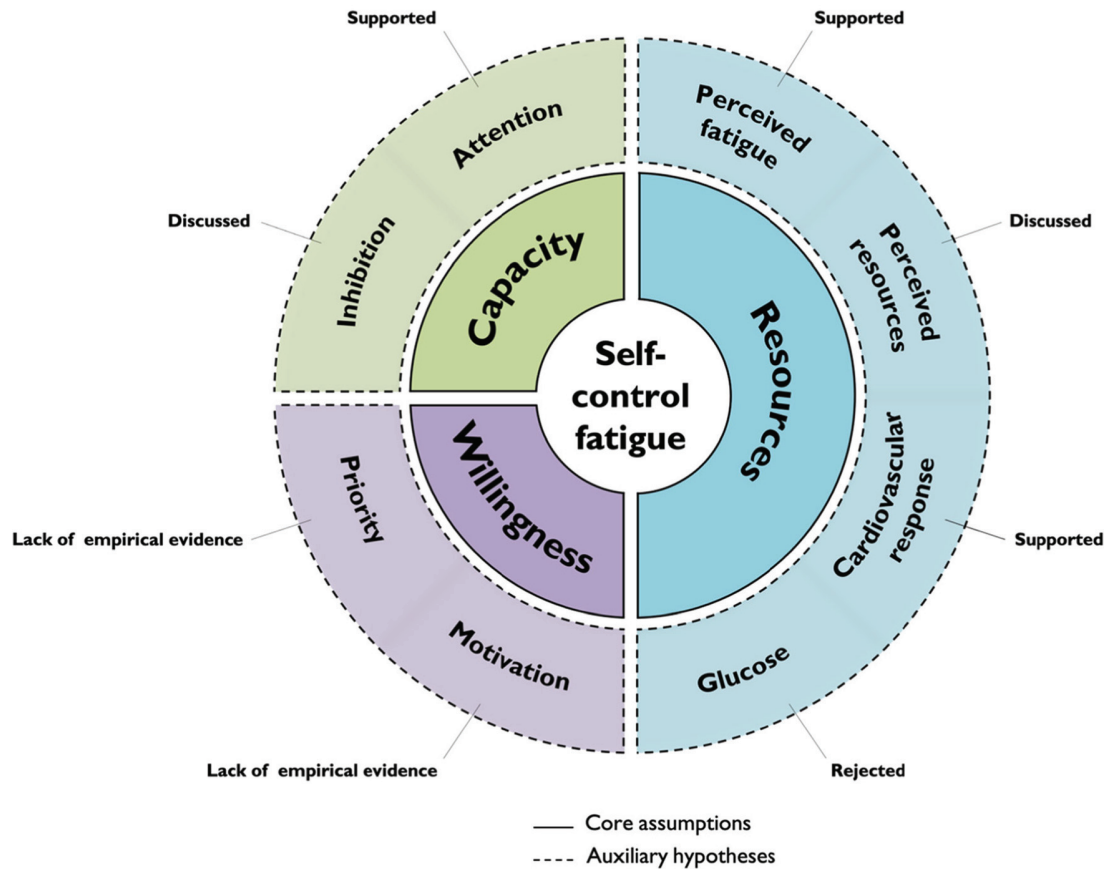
Supported

Attention

Discussed

Inhibition

Capacity

Supported

Perceived fatigue

Perceived resources

Discussed

Self-control fatigue

Resources

Willingness

Priority

Lack of empirical evidence

Motivation

Lack of empirical evidence

Cardiovascular response

Supported

Glucose

Rejected

Core assumptions

Auxiliary hypotheses